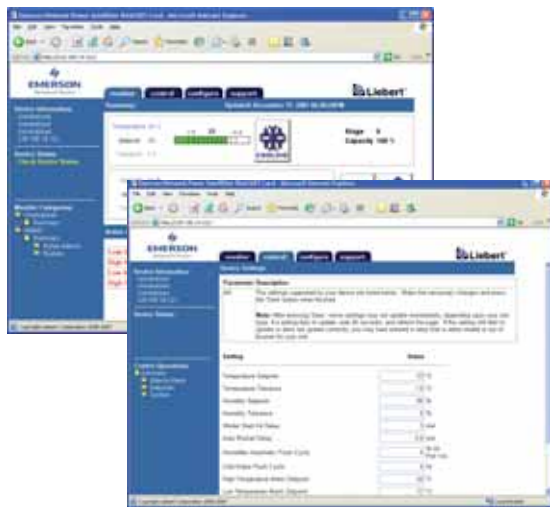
EMERSON

monitor control configure support

Liebert

Summary

Stage 1
Capacity 100 %

COOLING

EMERSON

monitor control configure support

Liebert

Device Settings

Parameter Description

Setting

Value

Temperature Setpoint

Temperature Tolerance

Humidity Setpoint

Humidity Tolerance

Restart Delay

Humidifier Flush Cycle

High Temperature Alarm Setpoint

Low Temperature Alarm Setpoint

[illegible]